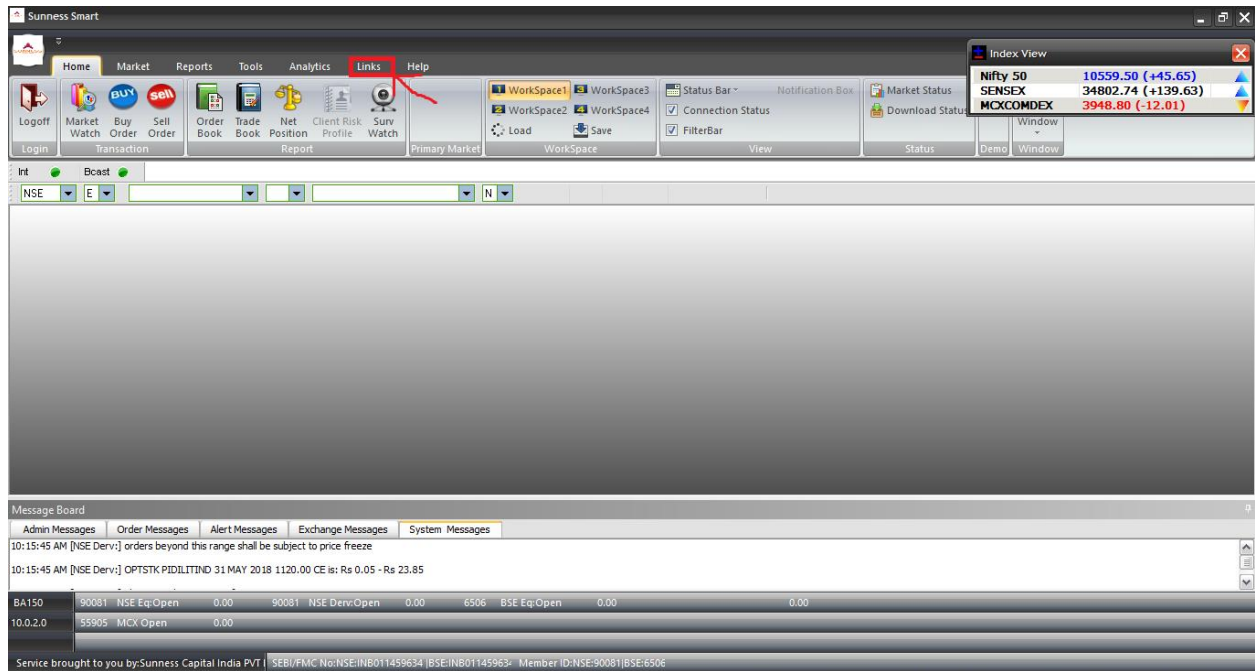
Sunness Smart

Home Market Reports Tools Analytics Links Help

Logoff Market Watch Buy Order Sell Order Order Book Trade Book Net Position Client Risk Profile Surv Watch

Login Transaction Report Primary Market

WorkSpace1 WorkSpace3 WorkSpace2 WorkSpace4 Load Save

WorkSpace

Status Bar Notification Box Connection Status FilterBar

View

Market Status Download Status

Status

Demo Window Window

Index View

| Nifty 50 | 10559.50 (+45.65) |
|---|---|
| SENSEX | 34802.74 (+139.63) |
| MCXCOMDEX | 3948.80 (-12.01) |

Int Bcast

NSE E N

Message Board

Admin Messages Order Messages Alert Messages Exchange Messages System Messages

10:15:45 AM [NSE Derv:] orders beyond this range shall be subject to price freeze

10:15:45 AM [NSE Derv:] OPTSTK PIDILITIND 31 MAY 2018 1120.00 CE is: Rs 0.05 - Rs 23.85

BA150 90081 NSE Eq:Open 0.00 90081 NSE Derv:Open 0.00 6506 BSE Eq:Open 0.00 0.00

10.0.2.0 55905 MCX Open 0.00

Service brought to you by:Sunness Capital India PVT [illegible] SEBI/FMC No:NSE:INB011459634 |BSE:INB01145963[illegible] Member ID:NSE:90081|BSE:6506